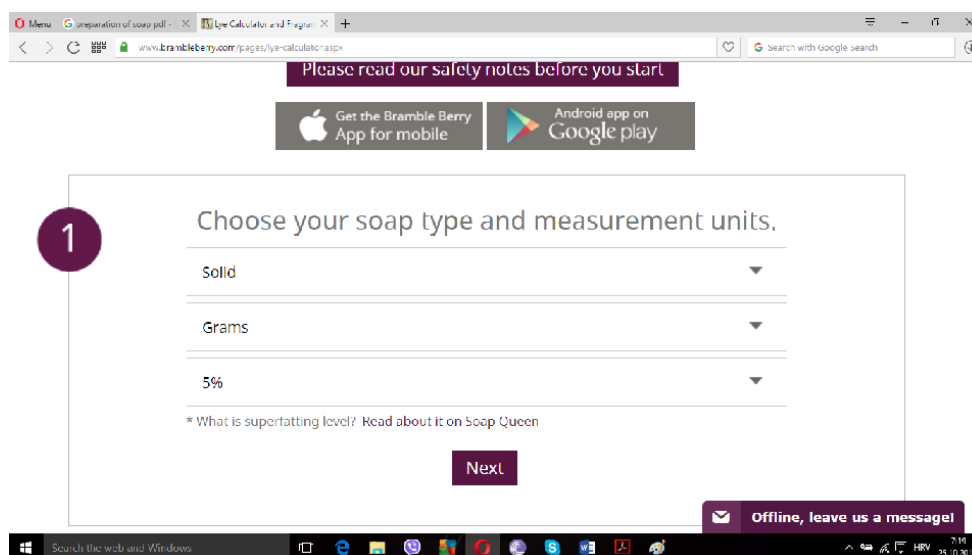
Menu
preparation of soap pdf -
Lye Calculator and Fragran
+
www.brambleberry.com/pages/lye-calculator.aspx
Search with Google Search

Please read our safety notes before you start

Get the Bramble Berry App for mobile
Android app on Google play

1

Choose your soap type and measurement units.

Solid

Grams

5%

* What is superfatting level? Read about it on Soap Queen

Next

Offline, leave us a message!

Search the web and Windows
HRV
7:19